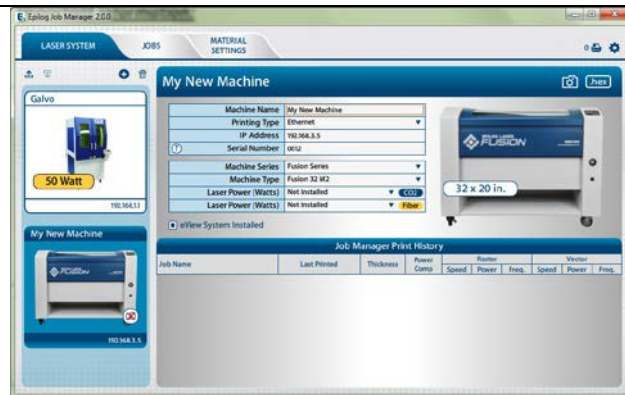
Epilog Job Manager 2.0.0

LASER SYSTEM | JOBS | MATERIAL SETTINGS

0

Galvo

50 Watt

192.168.1.3

My New Machine

FUSION

192.168.3.5

My New Machine

.hex

| Machine Name | My New Machine |
|---|---|
| Printing Type | Ethernet |
| IP Address | 192.168.3.5 |
| Serial Number | 0012 |

| Machine Series | Fusion Series |
|---|---|
| Machine Type | Fusion 32 M2 |
| Laser Power (Watts) | Not Installed CO2 |
| Laser Power (Watts) | Not Installed Fiber |

FUSION

32 x 20 in.

eView System Installed

Job Manager Print History

| Job Name | Last Printed | Thickness | Power Comp | Raster Speed | Raster Power | Raster Freq. | Vector Speed | Vector Power | Vector Freq. |
|---|---|---|---|---|---|---|---|---|---|